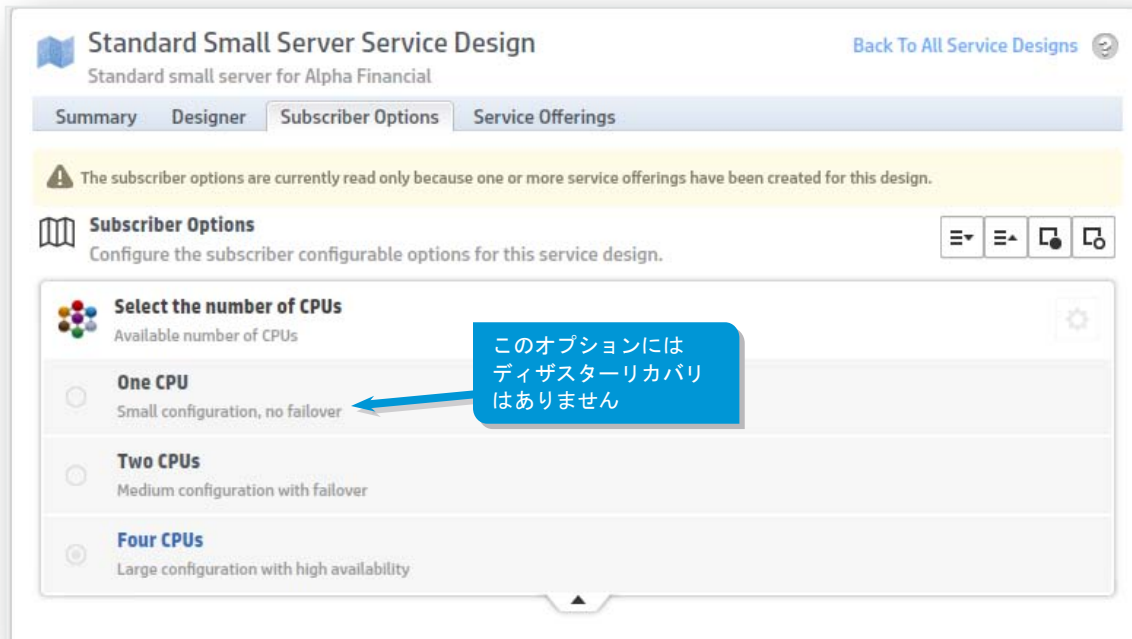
Standard Small Server Service Design

Standard small server for Alpha Financial

Back To All Service Designs

Summary Designer Subscriber Options Service Offerings

The subscriber options are currently read only because one or more service offerings have been created for this design.

Subscriber Options

Configure the subscriber configurable options for this service design.

Select the number of CPUs

Available number of CPUs

このオプションには
ディザスターリカバリ
はありません

One CPU

Small configuration, no failover

Two CPUs

Medium configuration with failover

Four CPUs

Large configuration with high availability